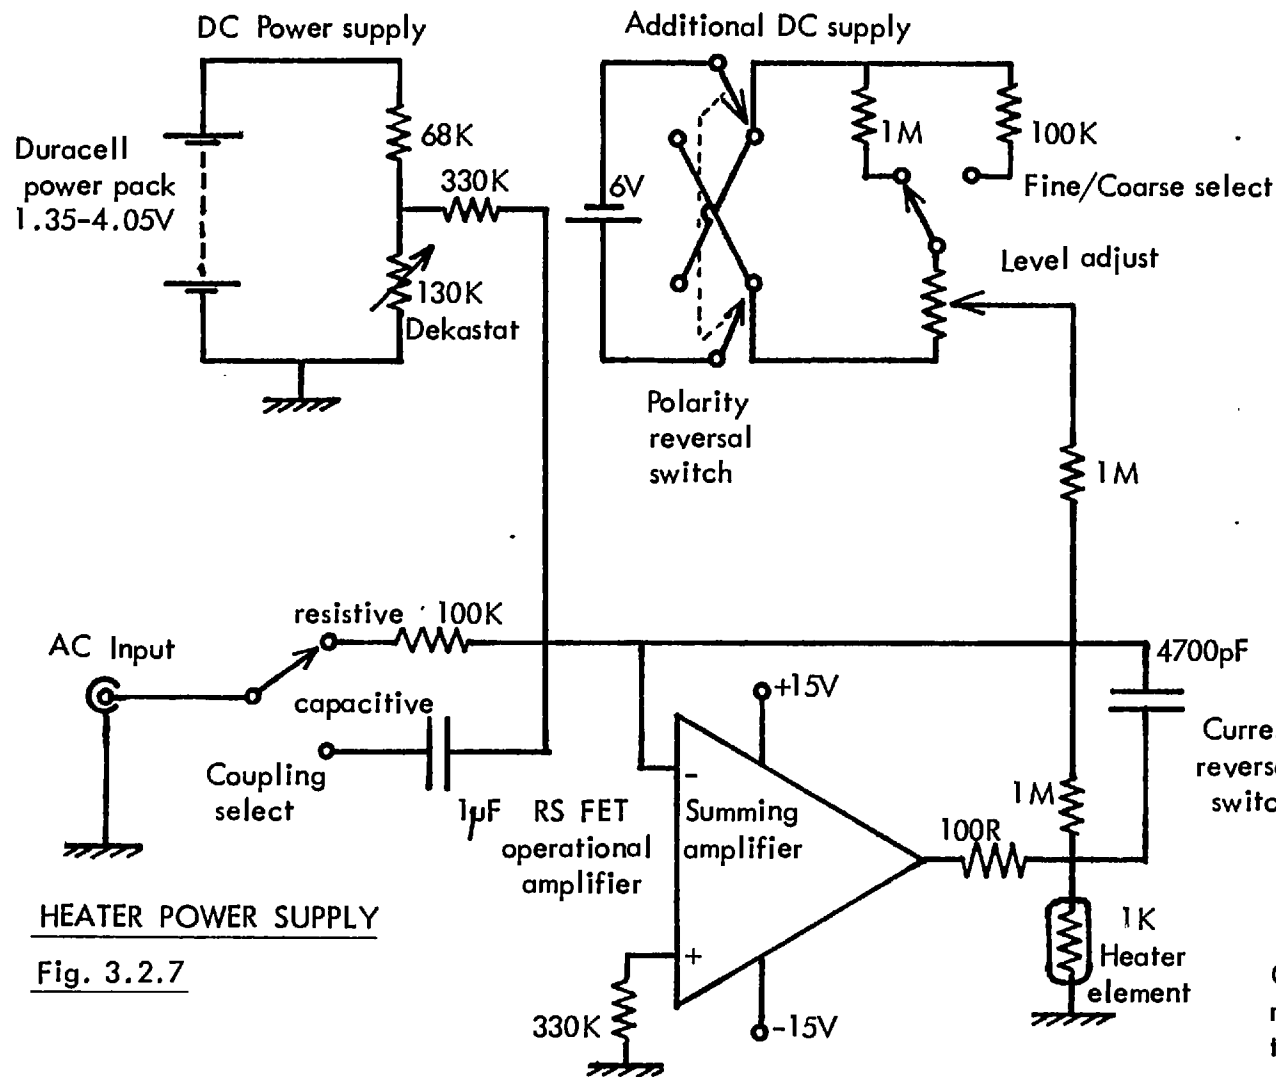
DC Power supply

Additional DC supply

Duracell power pack 1.35-4.05V

68K

330K

130K Dekastat

6V

1M

100K

Fine/Coarse select

Level adjust

Polarity reversal switch

1M

AC Input

resistive 100K

capacitive

Coupling select

1μF

RS FET operational amplifier

+15V

Summing amplifier

-15V

330K

100R

1M

4700pF

Curre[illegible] revers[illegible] switc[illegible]

1K Heater element

HEATER POWER SUPPLY

Fig. 3.2.7

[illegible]